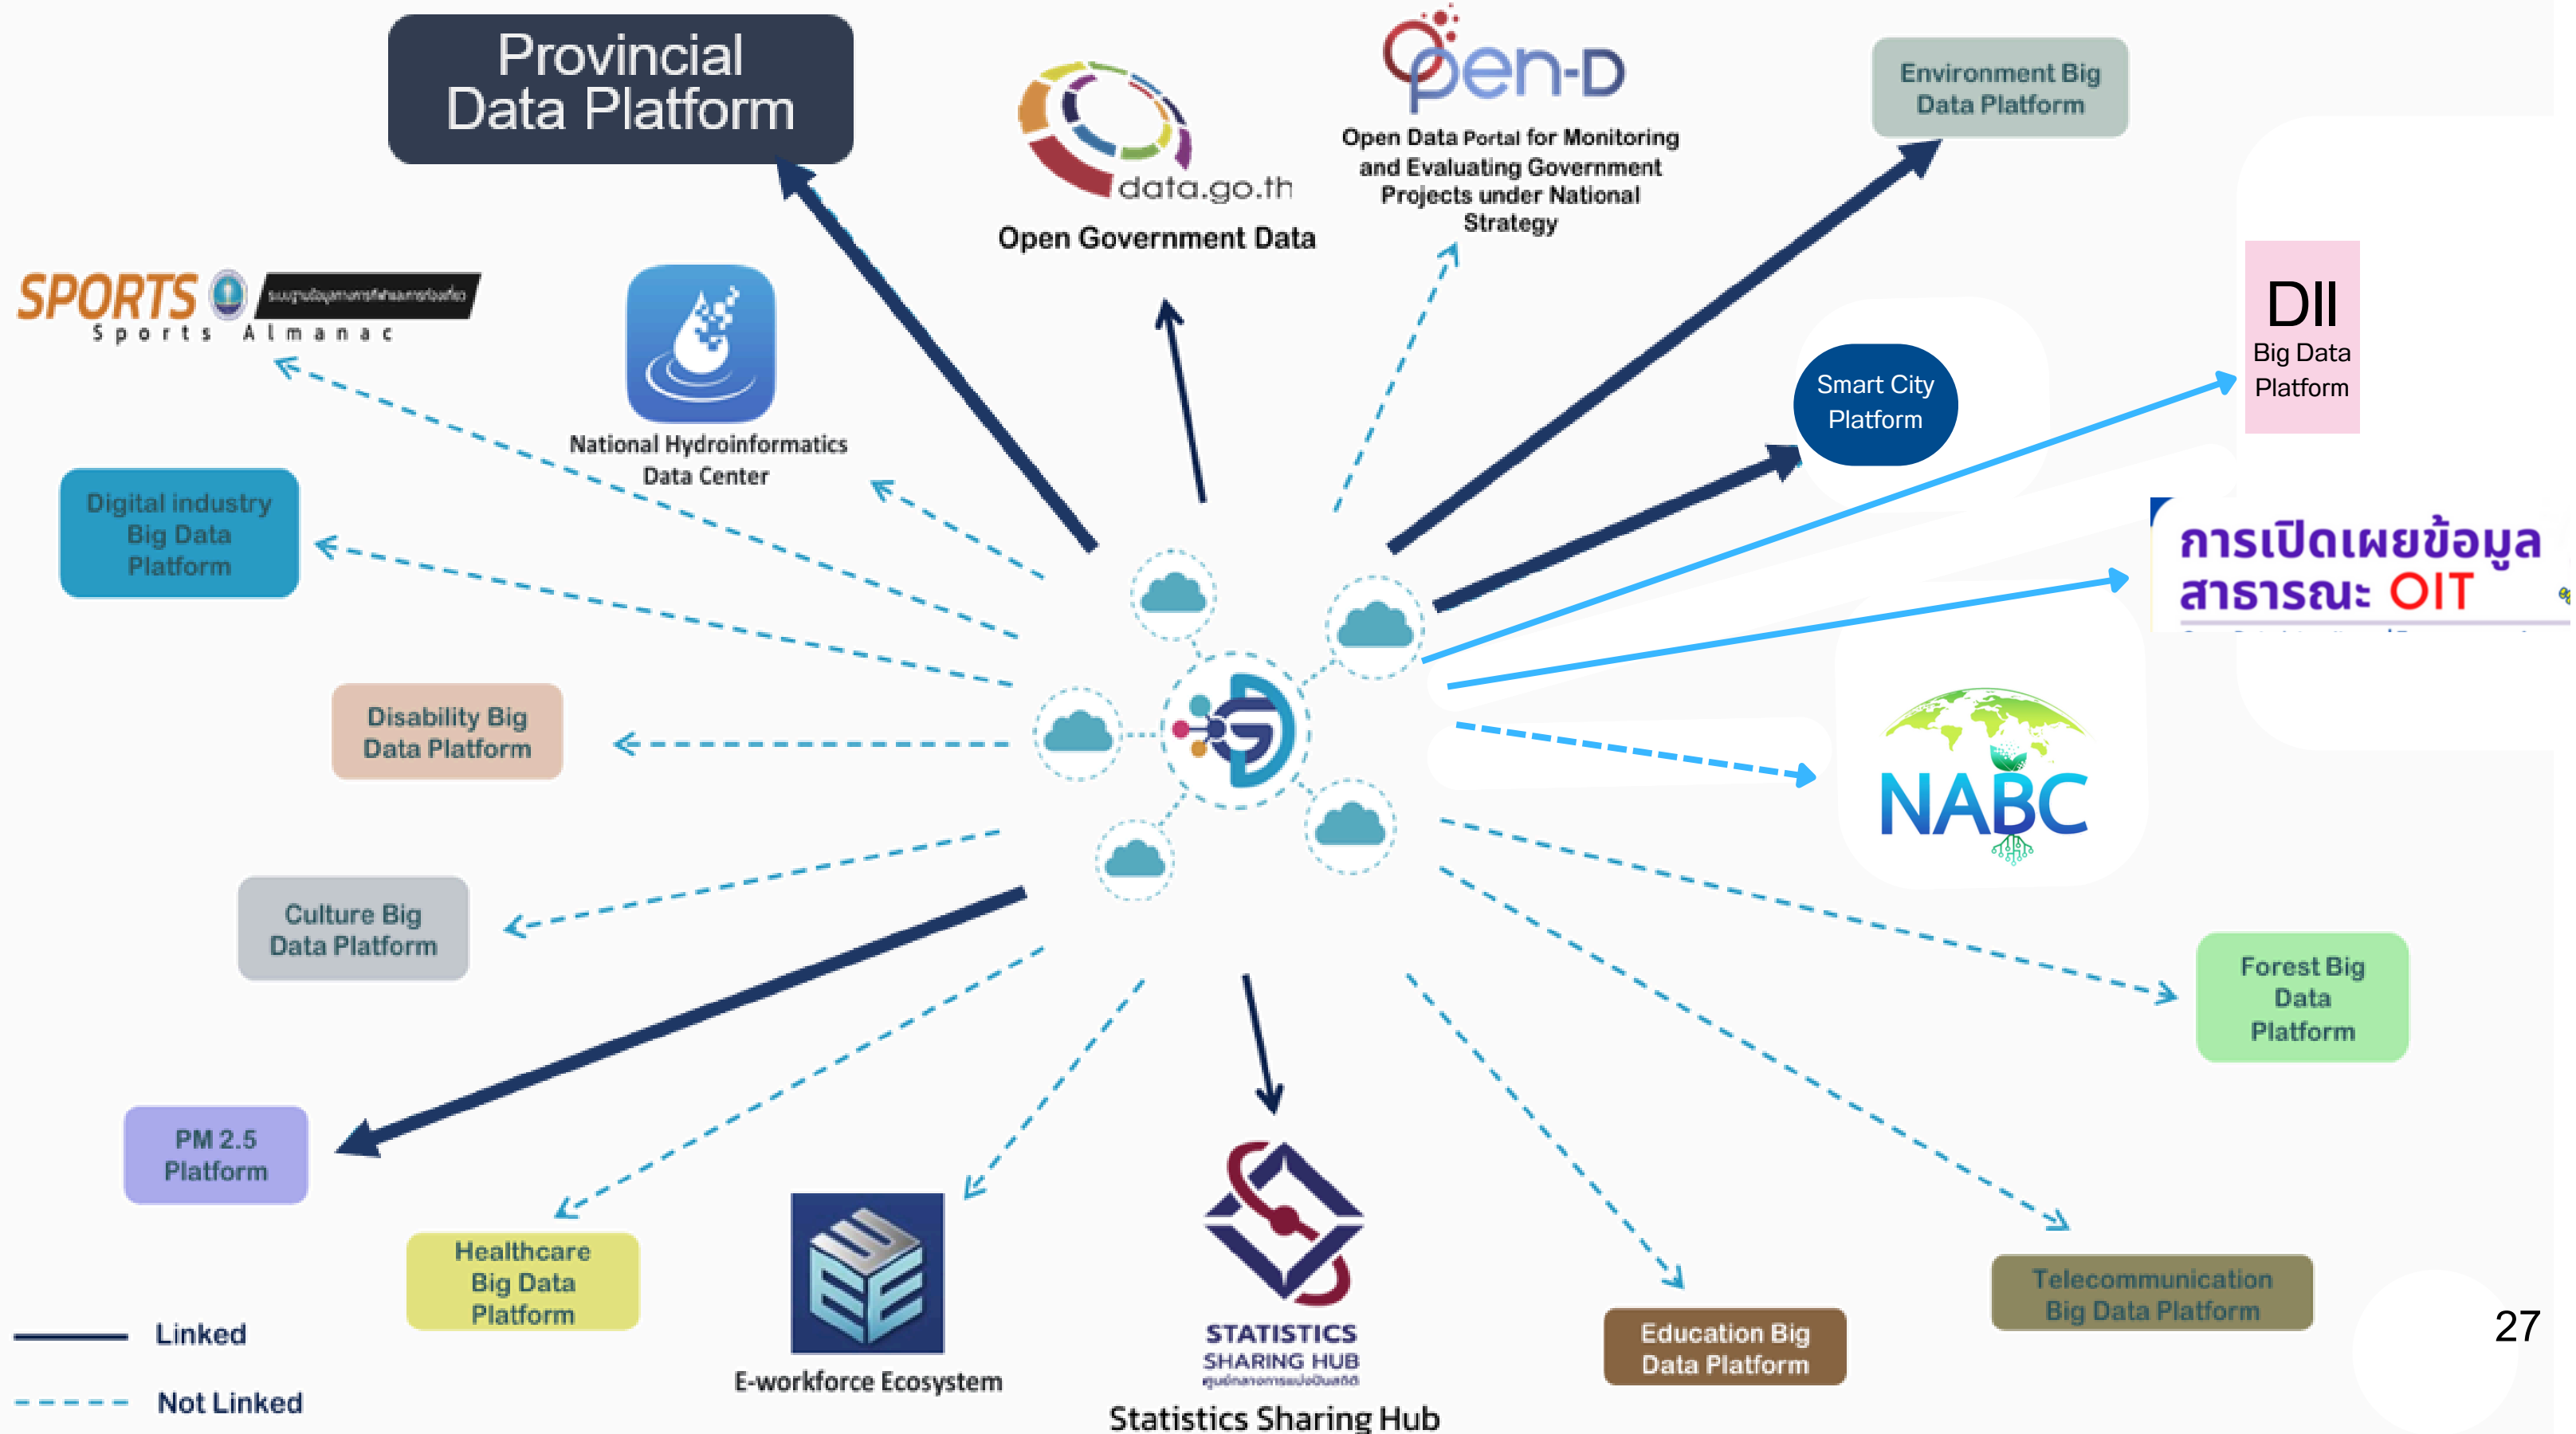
Provincial Data Platform

data.go.th
Open Government Data

Open-D
Open Data Portal for Monitoring and Evaluating Government Projects under National Strategy

Environment Big Data Platform

SPORTS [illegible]
Sports Almanac

National Hydroinformatics Data Center

DII
Big Data Platform

Smart City Platform

Digital industry Big Data Platform

การเปิดเผยข้อมูลสาธารณะ OIT

Disability Big Data Platform

NABC

Culture Big Data Platform

Forest Big Data Platform

PM 2.5 Platform

Healthcare Big Data Platform

E-workforce Ecosystem

STATISTICS SHARING HUB
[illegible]
Statistics Sharing Hub

Education Big Data Platform

Telecommunication Big Data Platform

Linked
Not Linked

27